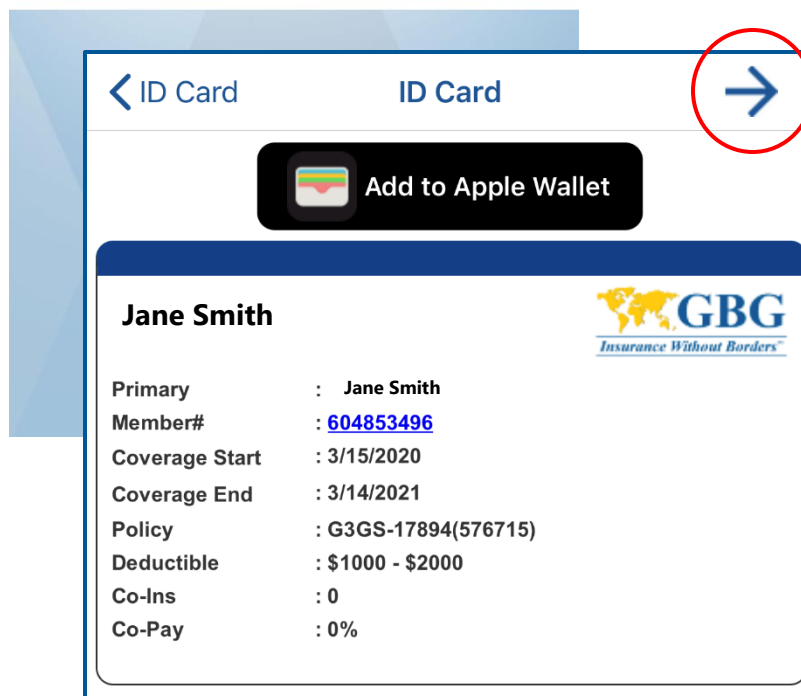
ID Card
ID Card

Add to Apple Wallet

Jane Smith

GBG
Insurance Without Borders™

Primary : Jane Smith
Member# : 604853496
Coverage Start : 3/15/2020
Coverage End : 3/14/2021
Policy : G3GS-17894(576715)
Deductible : \$1000 - \$2000
Co-Ins : 0
Co-Pay : 0%